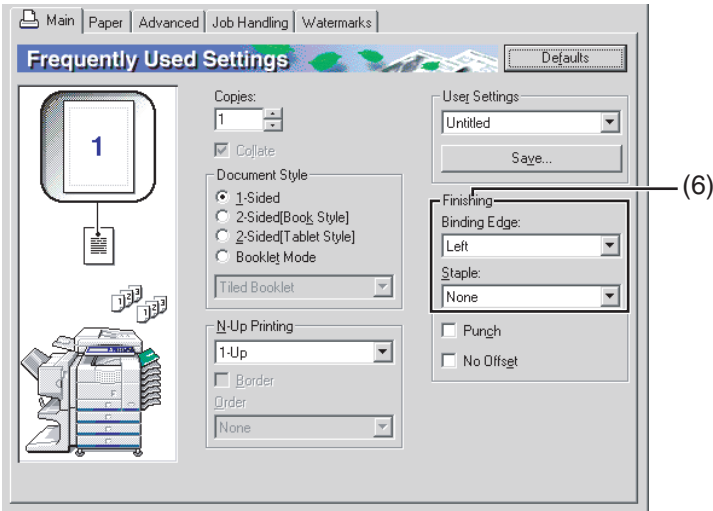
Main | Paper | Advanced | Job Handling | Watermarks

Frequently Used Settings

Defaults

1

Copies:

1

Collate

Document Style

1-Sided

2-Sided[Book Style]

2-Sided[Tablet Style]

Booklet Mode

Tiled Booklet

N-Up Printing

1-Up

Border

Order

None

User Settings

Untitled

Save...

Finishing

Binding Edge:

Left

Staple:

None

Punch

No Offset

(6)